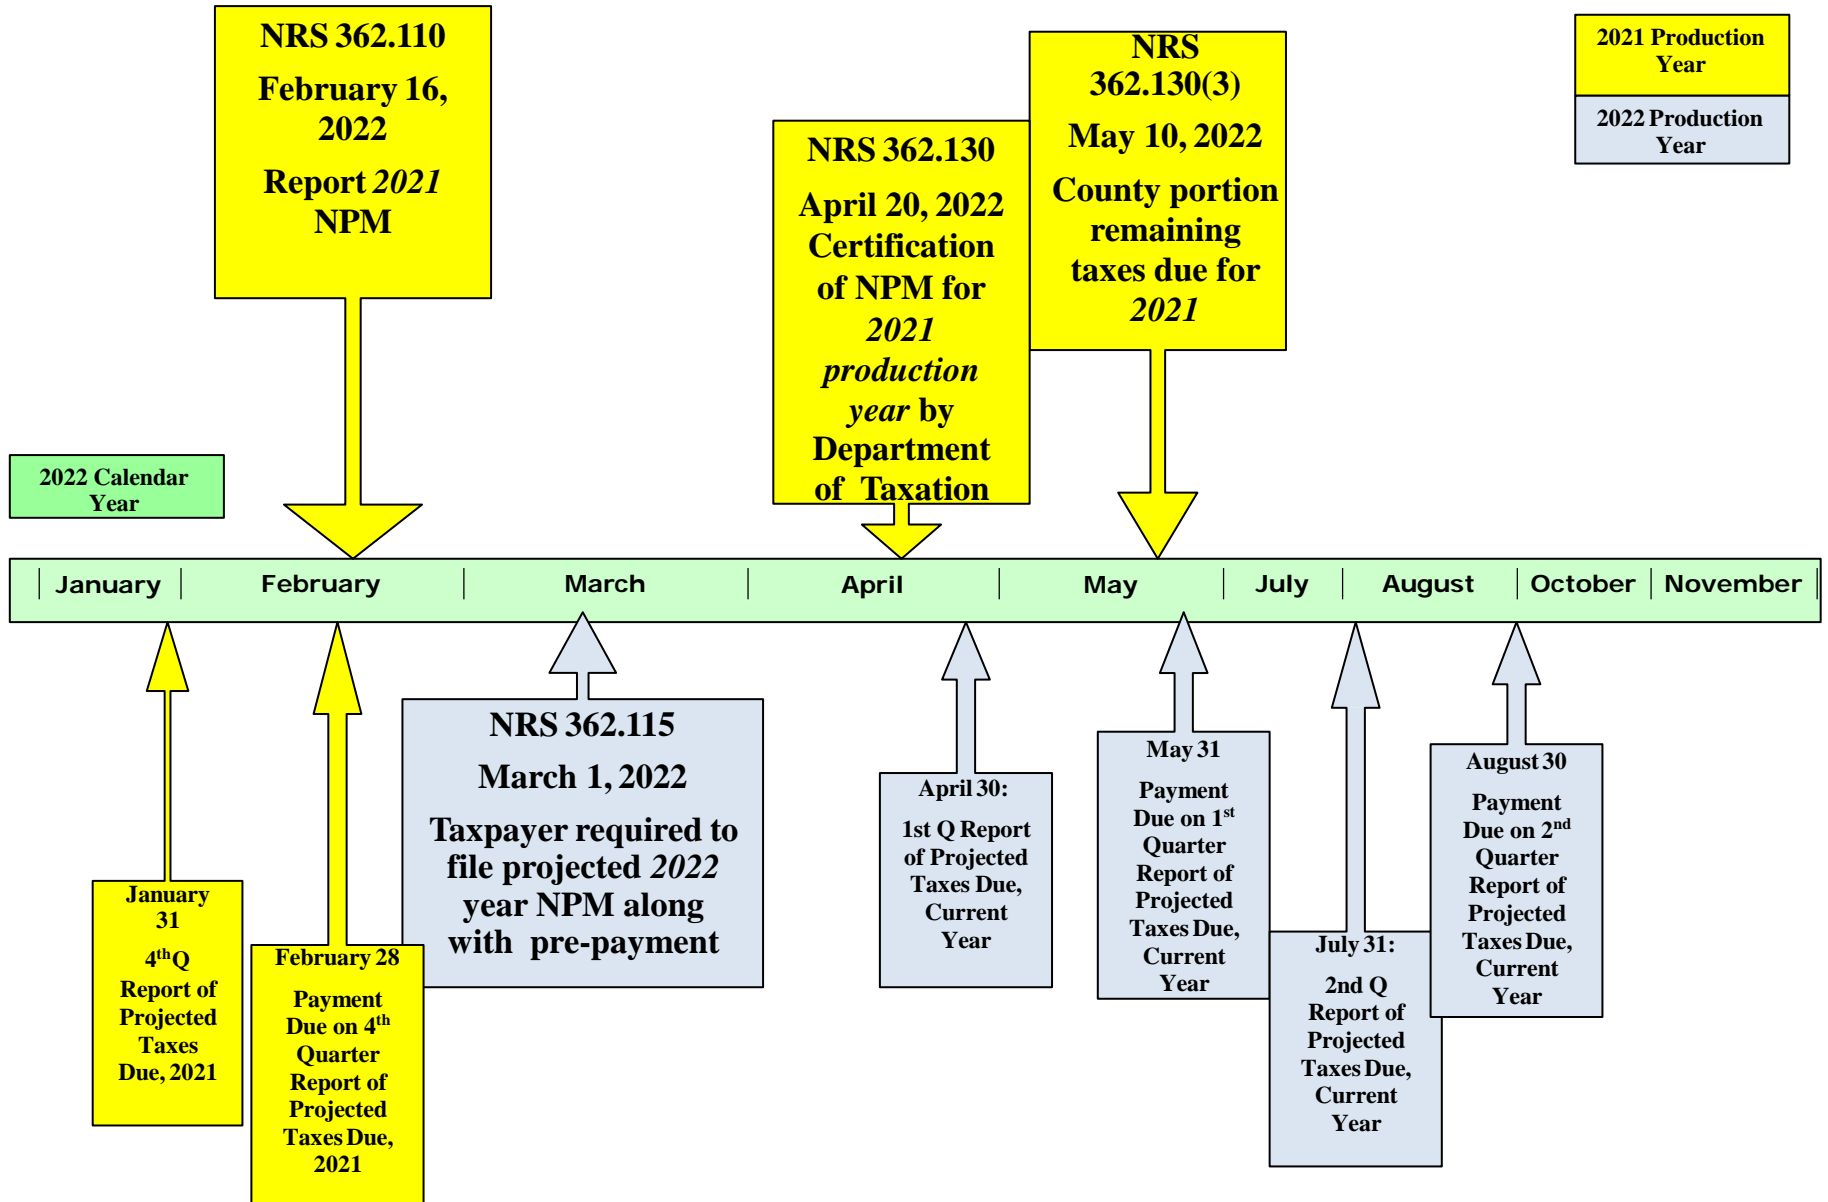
NRS 362.110

February 16, 2022

Report *2021* NPM

NRS 362.130

April 20, 2022 Certification of NPM for *2021 production year* by Department of Taxation

NRS 362.130(3)

May 10, 2022

County portion remaining taxes due for *2021*

2021 Production Year

2022 Production Year

2022 Calendar Year

| January | February | March | April | May | July | August | October | November |
|---|---|---|---|---|---|---|---|---|

January 31

$4^{th}$Q Report of Projected Taxes Due, 2021

February 28

Payment Due on $4^{th}$ Quarter Report of Projected Taxes Due, 2021

NRS 362.115

March 1, 2022

Taxpayer required to file projected *2022* year NPM along with pre-payment

April 30:

1st Q Report of Projected Taxes Due, Current Year

May 31

Payment Due on $1^{st}$ Quarter Report of Projected Taxes Due, Current Year

July 31:

2nd Q Report of Projected Taxes Due, Current Year

August 30

Payment Due on $2^{nd}$ Quarter Report of Projected Taxes Due, Current Year